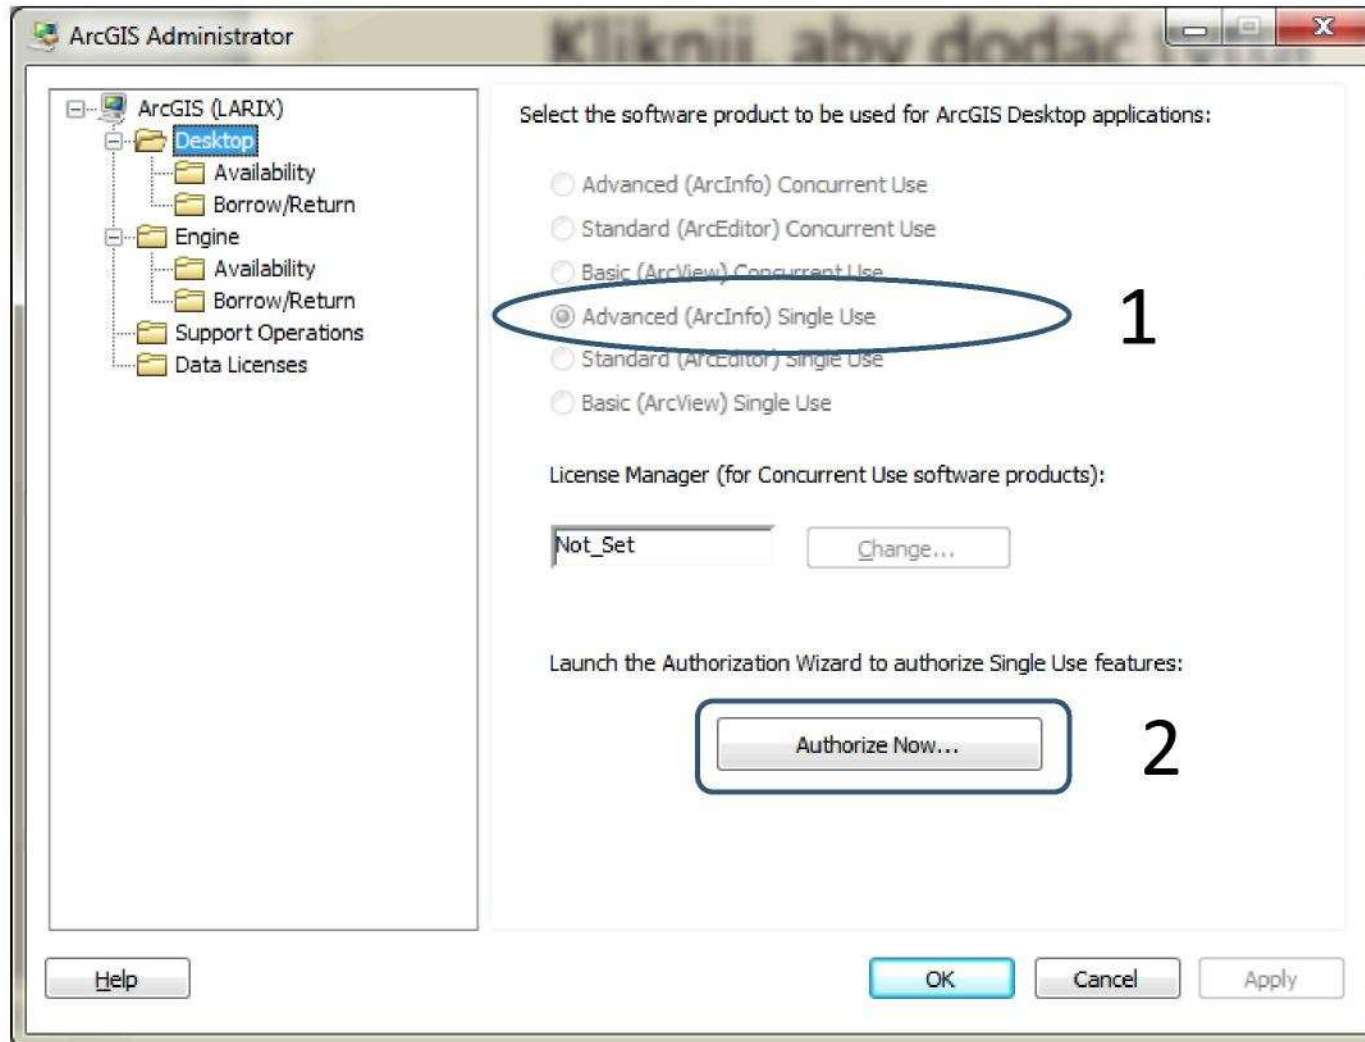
ArcGIS Administrator

Kliknij aby dodać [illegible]

ArcGIS (LARIX)
Desktop
Availability
Borrow/Return
Engine
Availability
Borrow/Return
Support Operations
Data Licenses

Select the software product to be used for ArcGIS Desktop applications:

Advanced (ArcInfo) Concurrent Use
Standard (ArcEditor) Concurrent Use
Basic (ArcView) Concurrent Use
Advanced (ArcInfo) Single Use
Standard (ArcEditor) Single Use
Basic (ArcView) Single Use

1

License Manager (for Concurrent Use software products):

Not_Set

Change...

Launch the Authorization Wizard to authorize Single Use features:

Authorize Now...

2

Help

OK

Cancel

Apply